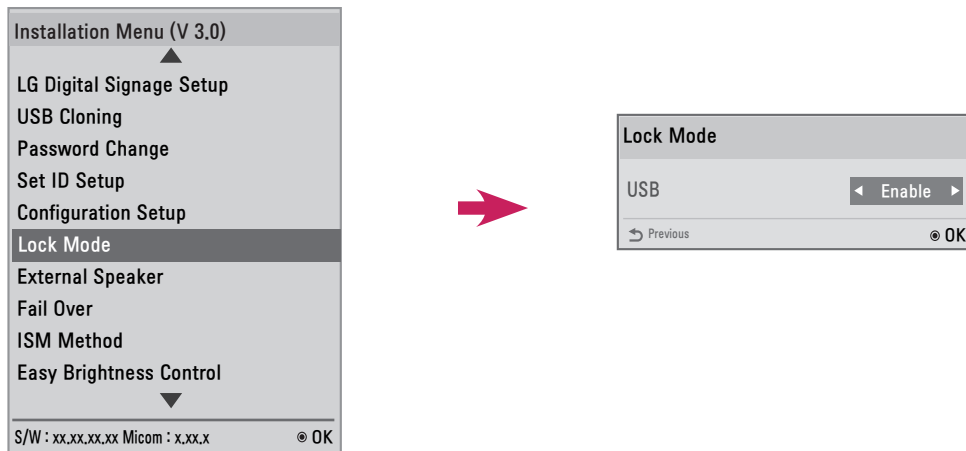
Installation Menu (V 3.0)

LG Digital Signage Setup
USB Cloning
Password Change
Set ID Setup
Configuration Setup
Lock Mode
External Speaker
Fail Over
ISM Method
Easy Brightness Control

S/W : xx.xx.xx.xx Micom : x.xx.x ◉ OK

Lock Mode

USB ◄ Enable ►

Previous ◉ OK